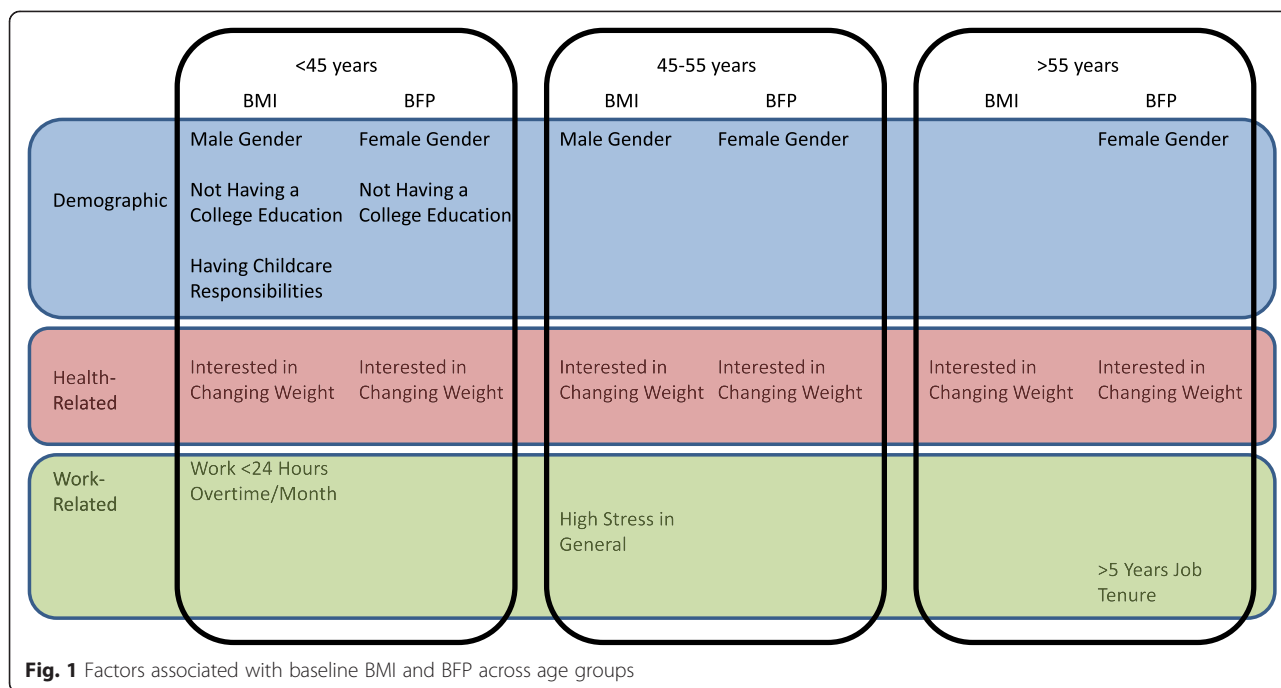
| | <45 years BMI | <45 years BFP | 45-55 years BMI | 45-55 years BFP | >55 years BMI | >55 years BFP |
|---|---|---|---|---|---|---|
| Demographic | Male Gender<br>Not Having a College Education<br>Having Childcare Responsibilities | Female Gender<br>Not Having a College Education | Male Gender | Female Gender | | Female Gender |
| Health-Related | Interested in Changing Weight | Interested in Changing Weight | Interested in Changing Weight | Interested in Changing Weight | Interested in Changing Weight | Interested in Changing Weight |
| Work-Related | Work <24 Hours Overtime/Month | | High Stress in General | | | >5 Years Job Tenure |

**Fig. 1** Factors associated with baseline BMI and BFP across age groups